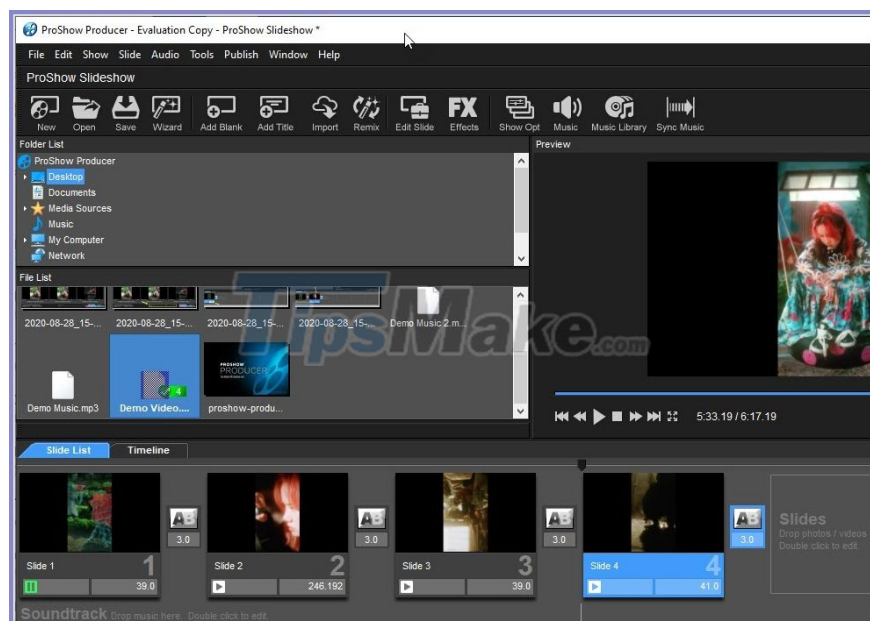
ProShow Producer - Evaluation Copy - ProShow Slideshow *

File Edit Show Slide Audio Tools Publish Window Help

ProShow Slideshow

New Open Save Wizard Add Blank Add Title Import Remix Edit Slide Effects Show Opt Music Music Library Sync Music

Folder List

ProShow Producer
Desktop
Documents
Media Sources
Music
My Computer
Network

Preview

File List

2020-08-28_15-... 2020-08-28_15-... 2020-08-28_15-... 2020-08-28_15-... Demo Music 2.m...

Demo Music.mp3 Demo Video.... proshow-produ...

TipsMake.com

5:33.19 / 6:17.19

Slide List Timeline

3.0 3.0 3.0 3.0

Slides
Drop photos / videos
Double click to edit.

Slide 1 1 39.0
Slide 2 2 246.192
Slide 3 3 39.0
Slide 4 4 41.0

Soundtrack Drop music here. Double click to edit.